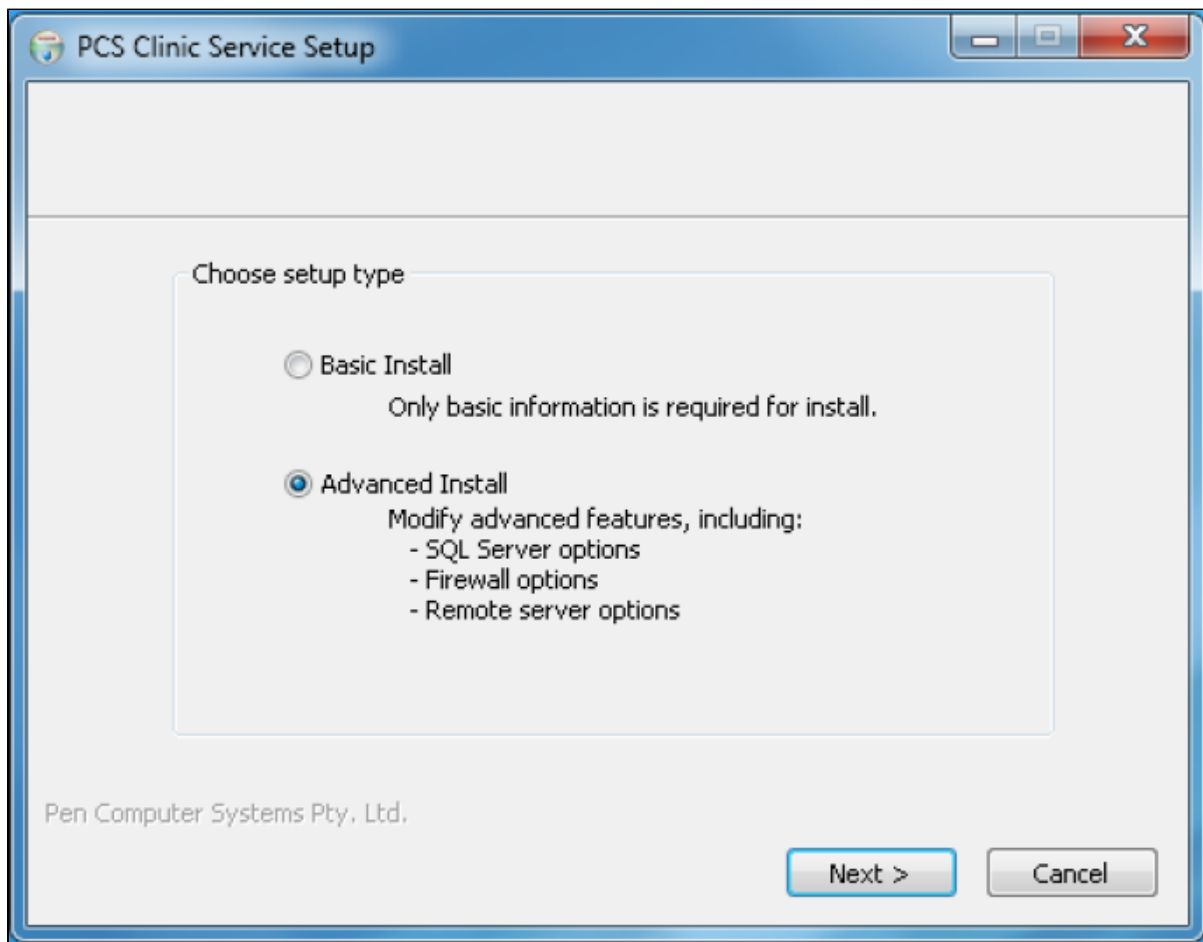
PCS Clinic Service Setup

Choose setup type

Basic Install

Only basic information is required for install.

Advanced Install

Modify advanced features, including:
- SQL Server options
- Firewall options
- Remote server options

Pen Computer Systems Pty. Ltd.

Next >

Cancel